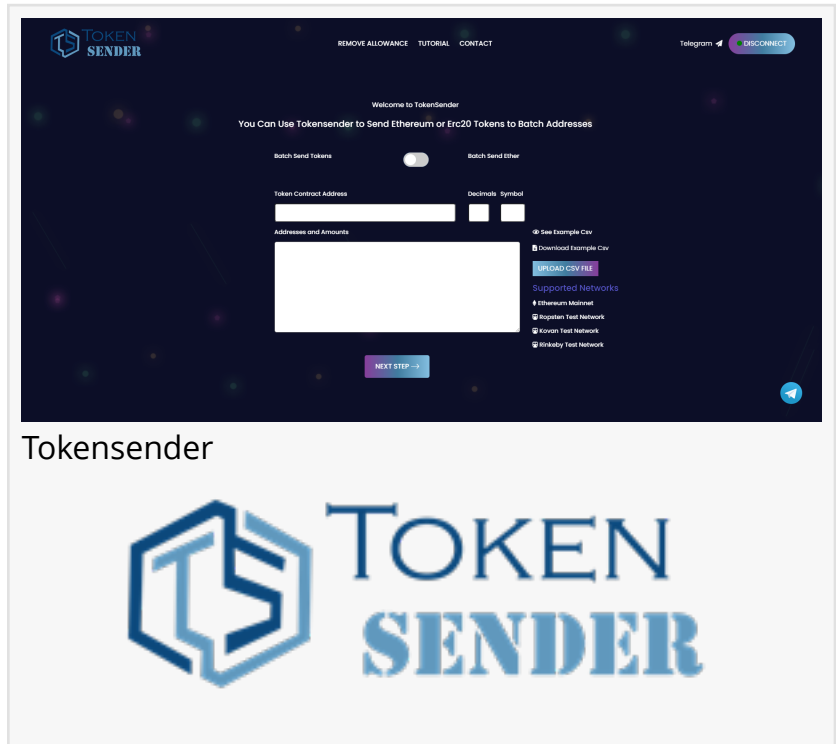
TOKEN SENDER

REMOVE ALLOWANCE TUTORIAL CONTACT

Telegram DISCONNECT

Welcome to TokenSender

You Can Use Tokensender to Send Ethereum or Erc20 Tokens to Batch Addresses

Batch Send Tokens

Batch Send Ether

Token Contract Address

Decimals Symbol

Addresses and Amounts

See Example Csv

Download Example Csv

UPLOAD CSV FILE

Supported Networks

Ethereum Mainnet

Ropsten Test Network

Kovan Test Network

Rinkeby Test Network

NEXT STEP →

Tokensender

TOKEN SENDER